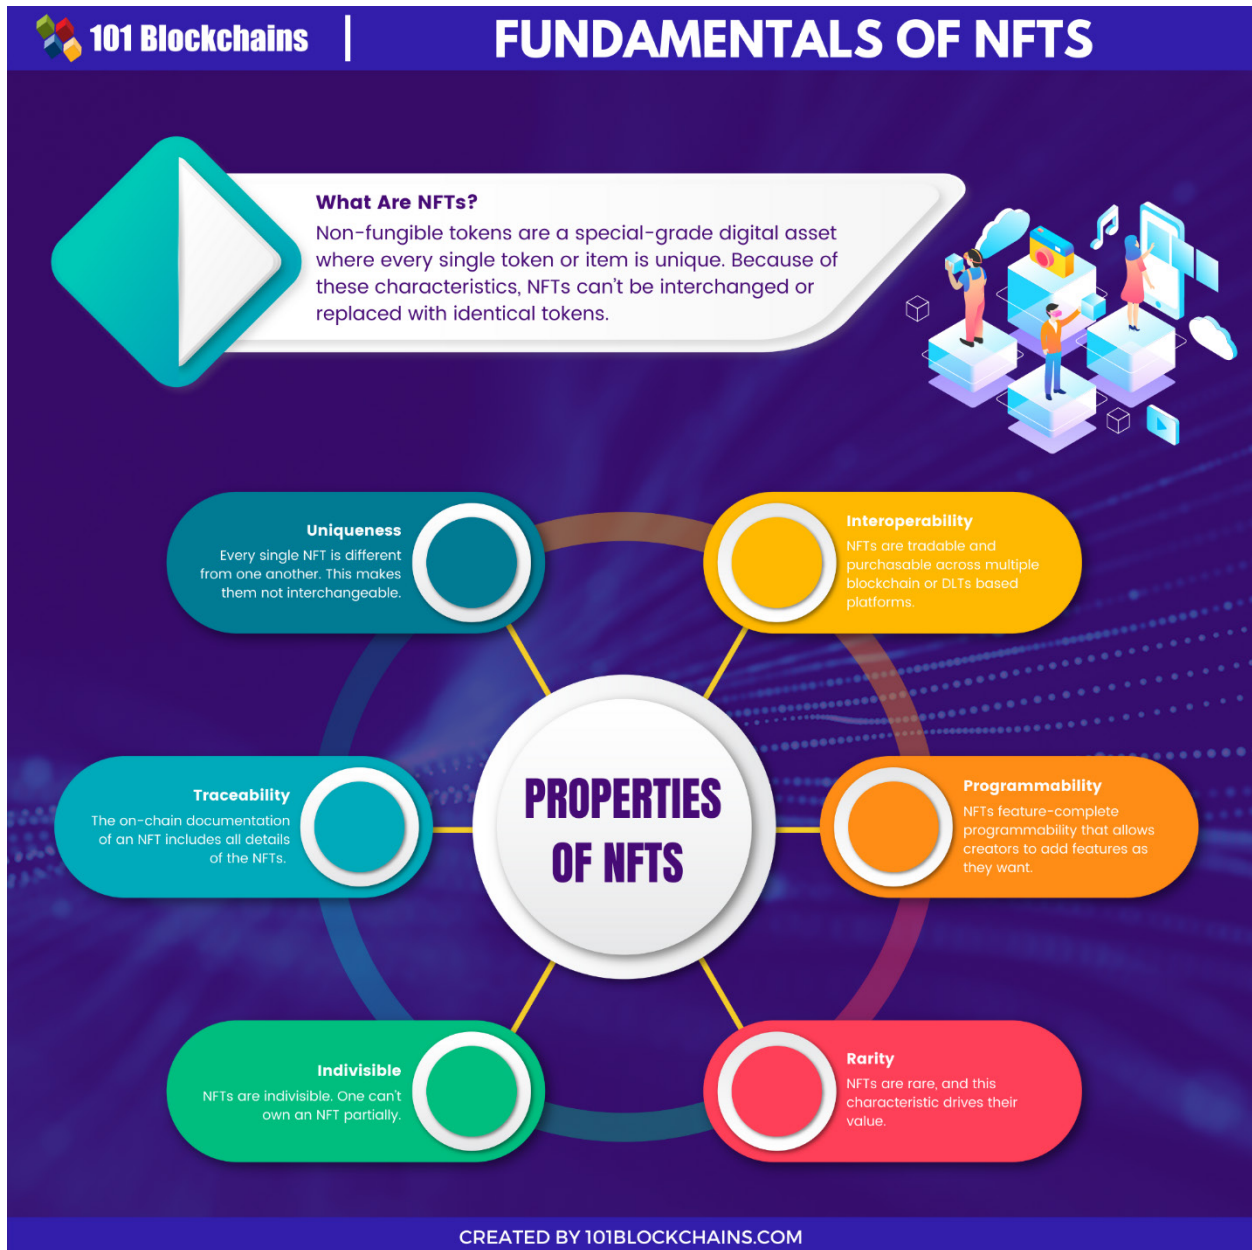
101 Blockchains | FUNDAMENTALS OF NFTS

What Are NFTs?
Non-fungible tokens are a special-grade digital asset where every single token or item is unique. Because of these characteristics, NFTs can't be interchanged or replaced with identical tokens.

Uniqueness
Every single NFT is different from one another. This makes them not interchangeable.

Interoperability
NFTs are tradable and purchasable across multiple blockchain or DLTs based platforms.

Traceability
The on-chain documentation of an NFT includes all details of the NFTs.

PROPERTIES OF NFTS

Programmability
NFTs feature-complete programmability that allows creators to add features as they want.

Indivisible
NFTs are indivisible. One can't own an NFT partially.

Rarity
NFTs are rare, and this characteristic drives their value.

CREATED BY 101BLOCKCHAINS.COM